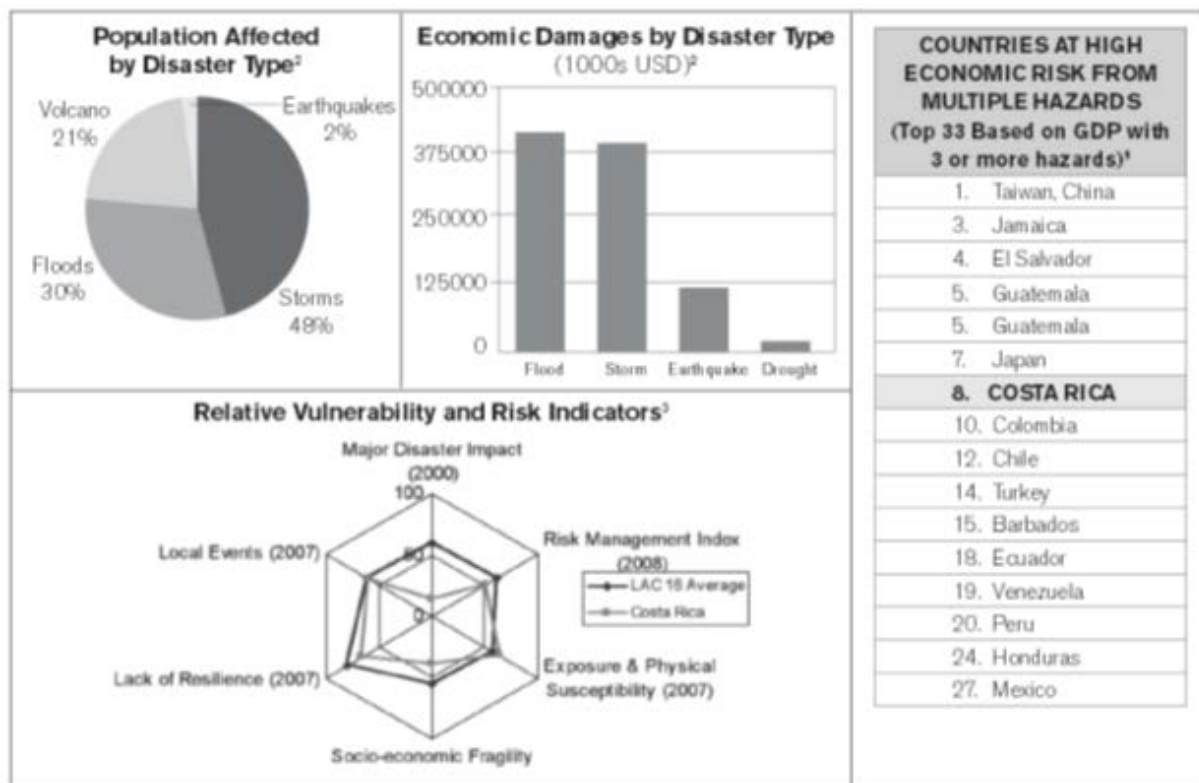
Population Affected by Disaster Type²

Volcano 21%

Earthquakes 2%

Floods 30%

Storms 48%

Economic Damages by Disaster Type (1000s USD)²

500000
375000
250000
125000
0

Flood
Storm
Earthquake
Drought

Relative Vulnerability and Risk Indicators³

Major Disaster Impact (2000)

100
50
0

Risk Management Index (2008)

Local Events (2007)

LAC 16 Average
Costa Rica

Exposure & Physical Susceptibility (2007)

Lack of Resilience (2007)

Socio-economic Fragility

| COUNTRIES AT HIGH ECONOMIC RISK FROM MULTIPLE HAZARDS (Top 33 Based on GDP with 3 or more hazards)¹ |
|---|
| 1. Taiwan, China |
| 3. Jamaica |
| 4. El Salvador |
| 5. Guatemala |
| 5. Guatemala |
| 7. Japan |
| 8. COSTA RICA |
| 10. Colombia |
| 12. Chile |
| 14. Turkey |
| 15. Barbados |
| 18. Ecuador |
| 19. Venezuela |
| 20. Peru |
| 24. Honduras |
| 27. Mexico |